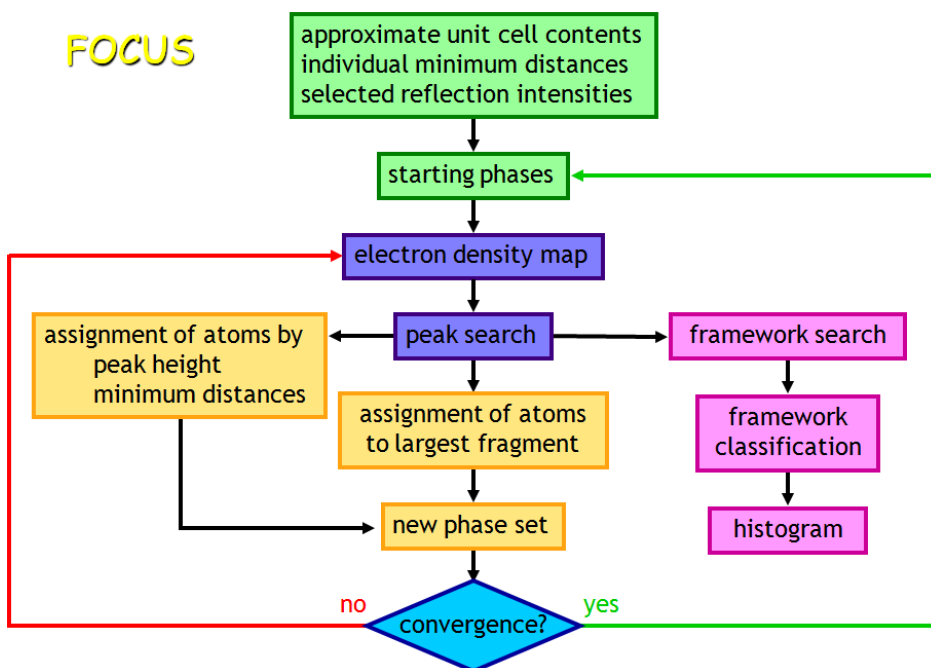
FOCUS

approximate unit cell contents
individual minimum distances
selected reflection intensities

starting phases

electron density map

peak search

assignment of atoms by
peak height
minimum distances

assignment of atoms
to largest fragment

framework search

framework
classification

histogram

new phase set

no

convergence?

yes